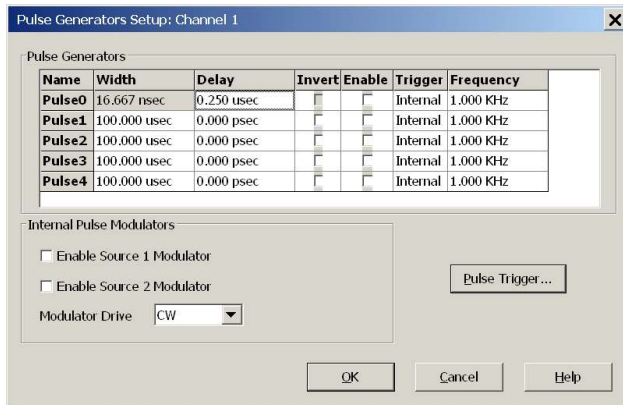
Pulse Generators Setup: Channel 1

Pulse Generators

| Name | Width | Delay | Invert | Enable | Trigger | Frequency |
|---|---|---|---|---|---|---|
| Pulse0 | 16.667 nsec | 0.250 usec | | | Internal | 1.000 KHz |
| Pulse1 | 100.000 usec | 0.000 psec | | | Internal | 1.000 KHz |
| Pulse2 | 100.000 usec | 0.000 psec | | | Internal | 1.000 KHz |
| Pulse3 | 100.000 usec | 0.000 psec | | | Internal | 1.000 KHz |
| Pulse4 | 100.000 usec | 0.000 psec | | | Internal | 1.000 KHz |

Internal Pulse Modulators

Enable Source 1 Modulator

Enable Source 2 Modulator

Modulator Drive CW

Pulse Trigger...

OK Cancel Help